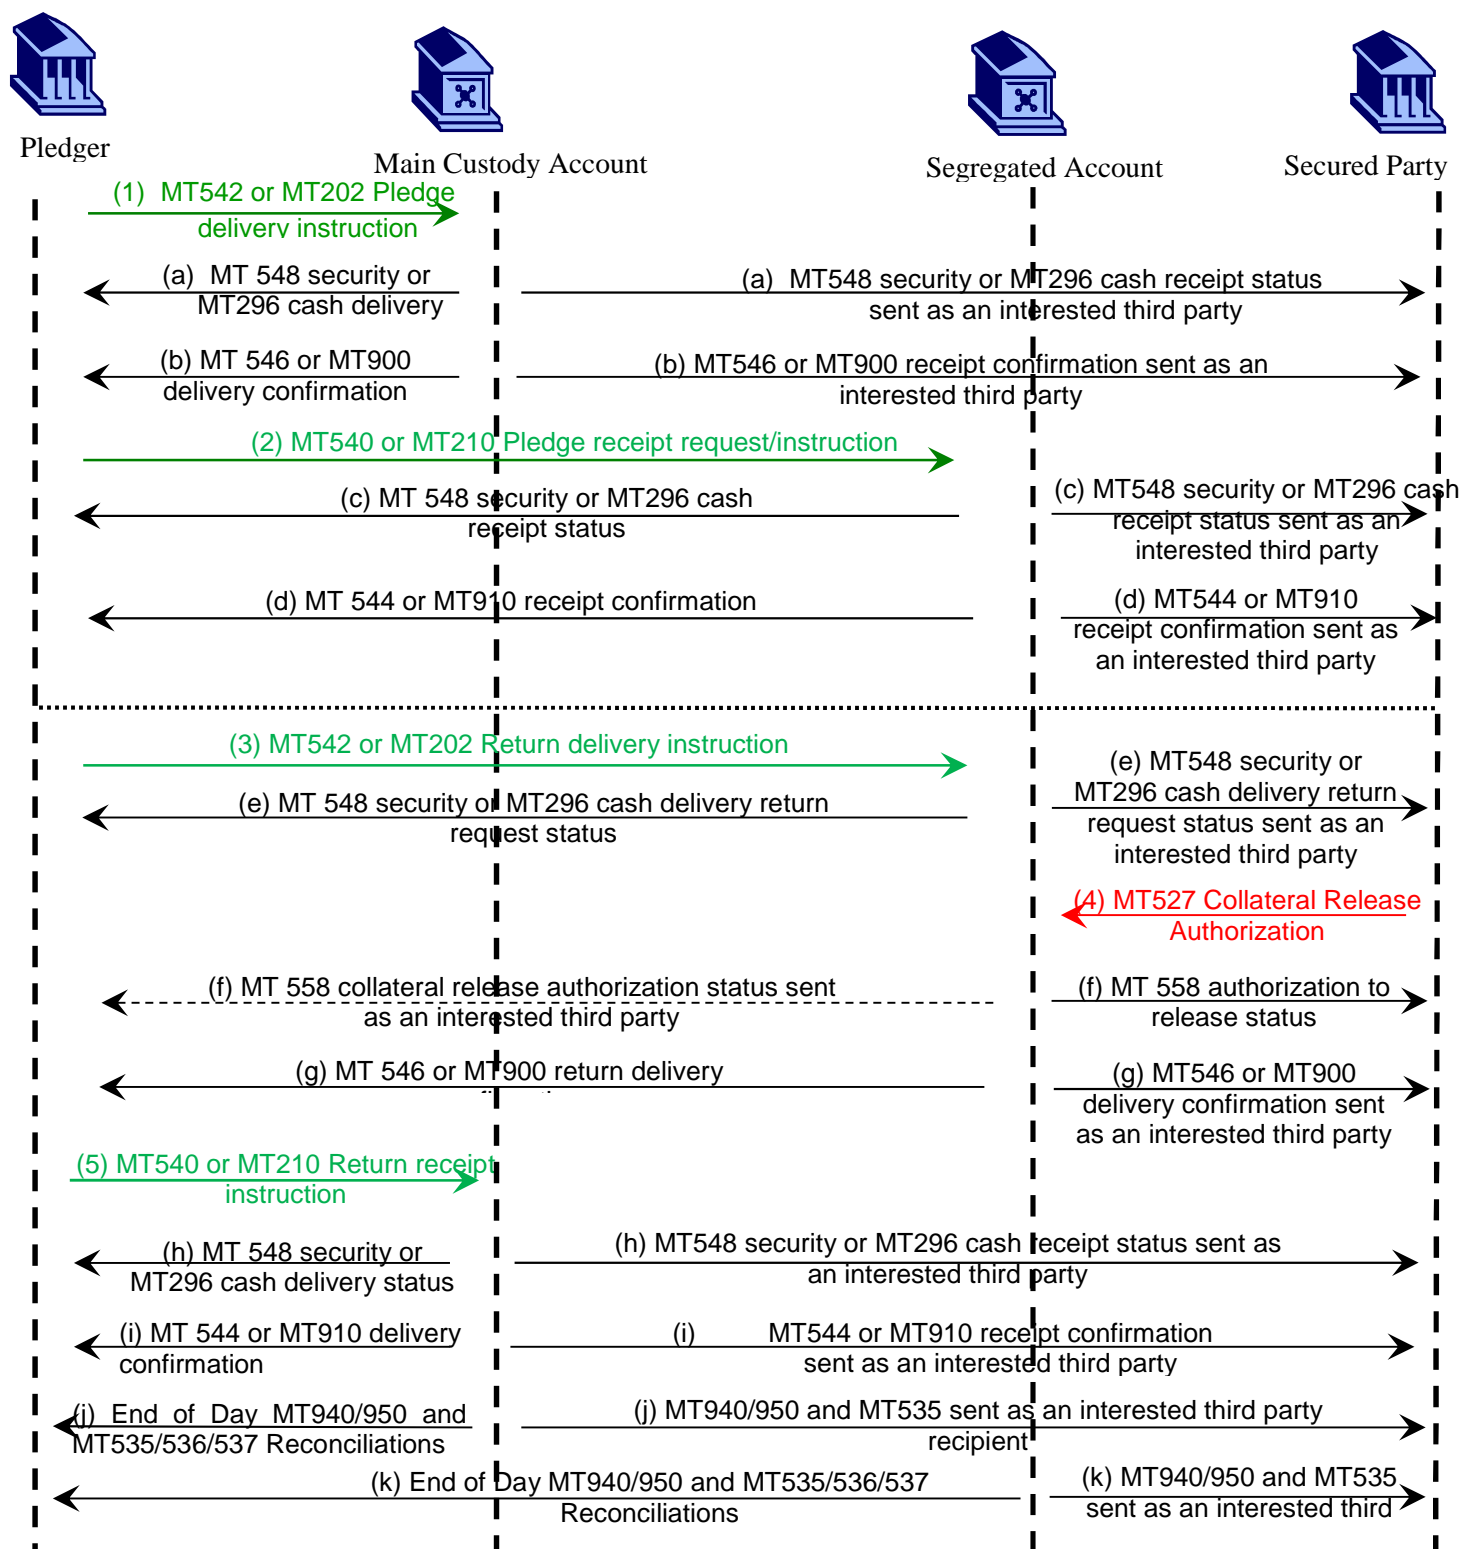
Pledger

Main Custody Account

Segregated Account

Secured Party

(1) MT542 or MT202 Pledge delivery instruction

(a) MT 548 security or MT296 cash delivery

(a) MT548 security or MT296 cash receipt status sent as an interested third party

(b) MT 546 or MT900 delivery confirmation

(b) MT546 or MT900 receipt confirmation sent as an interested third party

(2) MT540 or MT210 Pledge receipt request/instruction

(c) MT 548 security or MT296 cash receipt status

(c) MT548 security or MT296 cash receipt status sent as an interested third party

(d) MT 544 or MT910 receipt confirmation

(d) MT544 or MT910 receipt confirmation sent as an interested third party

(3) MT542 or MT202 Return delivery instruction

(e) MT548 security or MT296 cash delivery return request status sent as an interested third party

(e) MT 548 security or MT296 cash delivery return request status

(4) MT527 Collateral Release Authorization

(f) MT 558 collateral release authorization status sent as an interested third party

(f) MT 558 authorization to release status

(g) MT 546 or MT900 return delivery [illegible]

(g) MT546 or MT900 delivery confirmation sent as an interested third party

(5) MT540 or MT210 Return receipt instruction

(h) MT 548 security or MT296 cash delivery status

(h) MT548 security or MT296 cash receipt status sent as an interested third party

(i) MT 544 or MT910 delivery confirmation

(i) MT544 or MT910 receipt confirmation sent as an interested third party

(j) End of Day MT940/950 and MT535/536/537 Reconciliations

(j) MT940/950 and MT535 sent as an interested third party recipient

(k) End of Day MT940/950 and MT535/536/537 Reconciliations

(k) MT940/950 and MT535 sent as an interested third